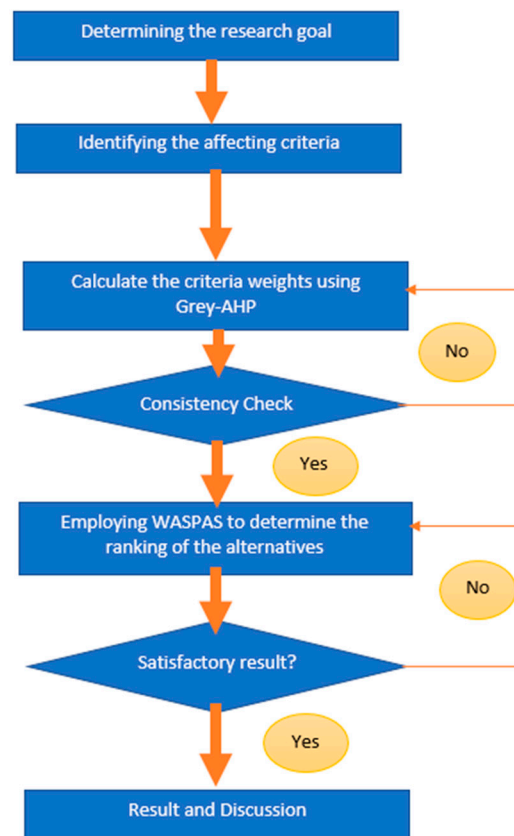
Determining the research goal

Identifying the affecting criteria

Calculate the criteria weights using Grey-AHP

No

Consistency Check

Yes

Employing WASPAS to determine the ranking of the alternatives

No

Satisfactory result?

Yes

Result and Discussion